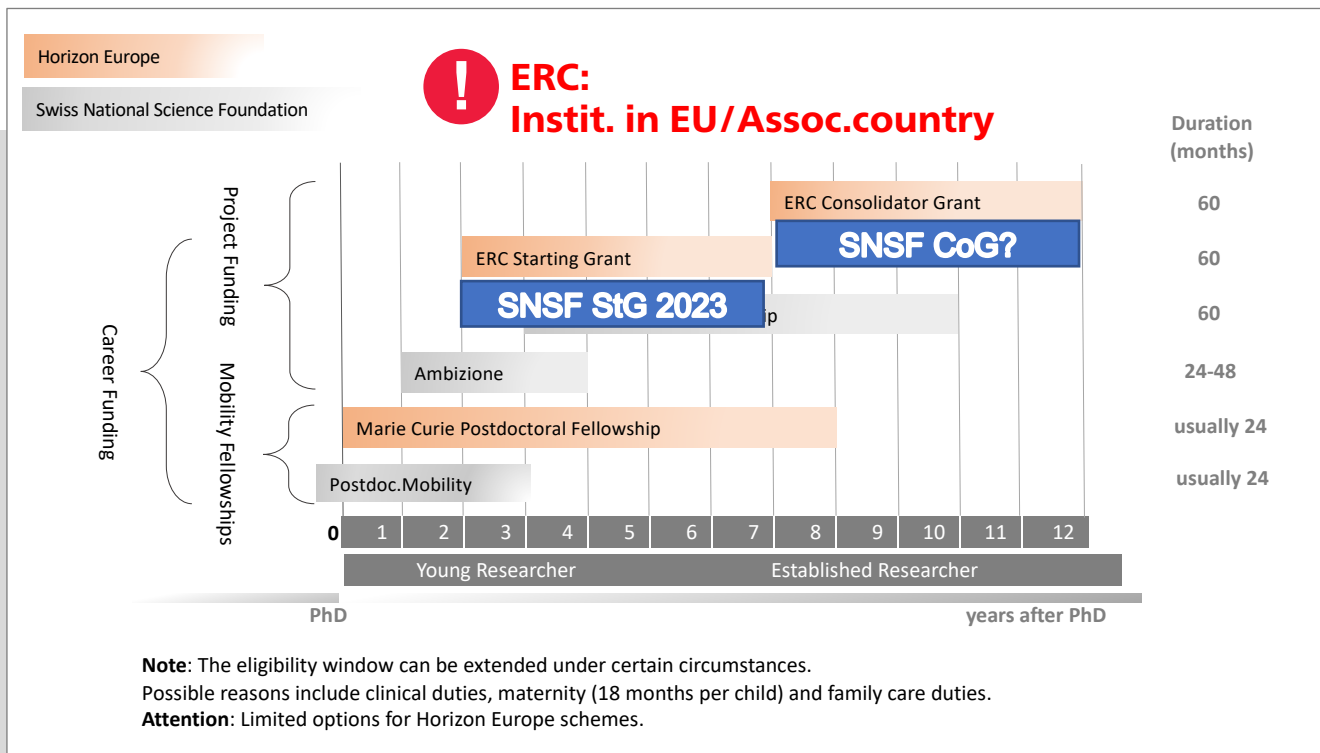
Horizon Europe

Swiss National Science Foundation

!

ERC:
Instit. in EU/Assoc.country

Duration (months)

Project Funding

Career Funding

Mobility Fellowships

ERC Consolidator Grant

60

SNSF CoG?

ERC Starting Grant

60

SNSF StG 2023

ip

60

Ambizione

24-48

Marie Curie Postdoctoral Fellowship

usually 24

Postdoc.Mobility

usually 24

0 1 2 3 4 5 6 7 8 9 10 11 12

Young Researcher

Established Researcher

PhD

years after PhD

**Note**: The eligibility window can be extended under certain circumstances.
Possible reasons include clinical duties, maternity (18 months per child) and family care duties.
**Attention**: Limited options for Horizon Europe schemes.